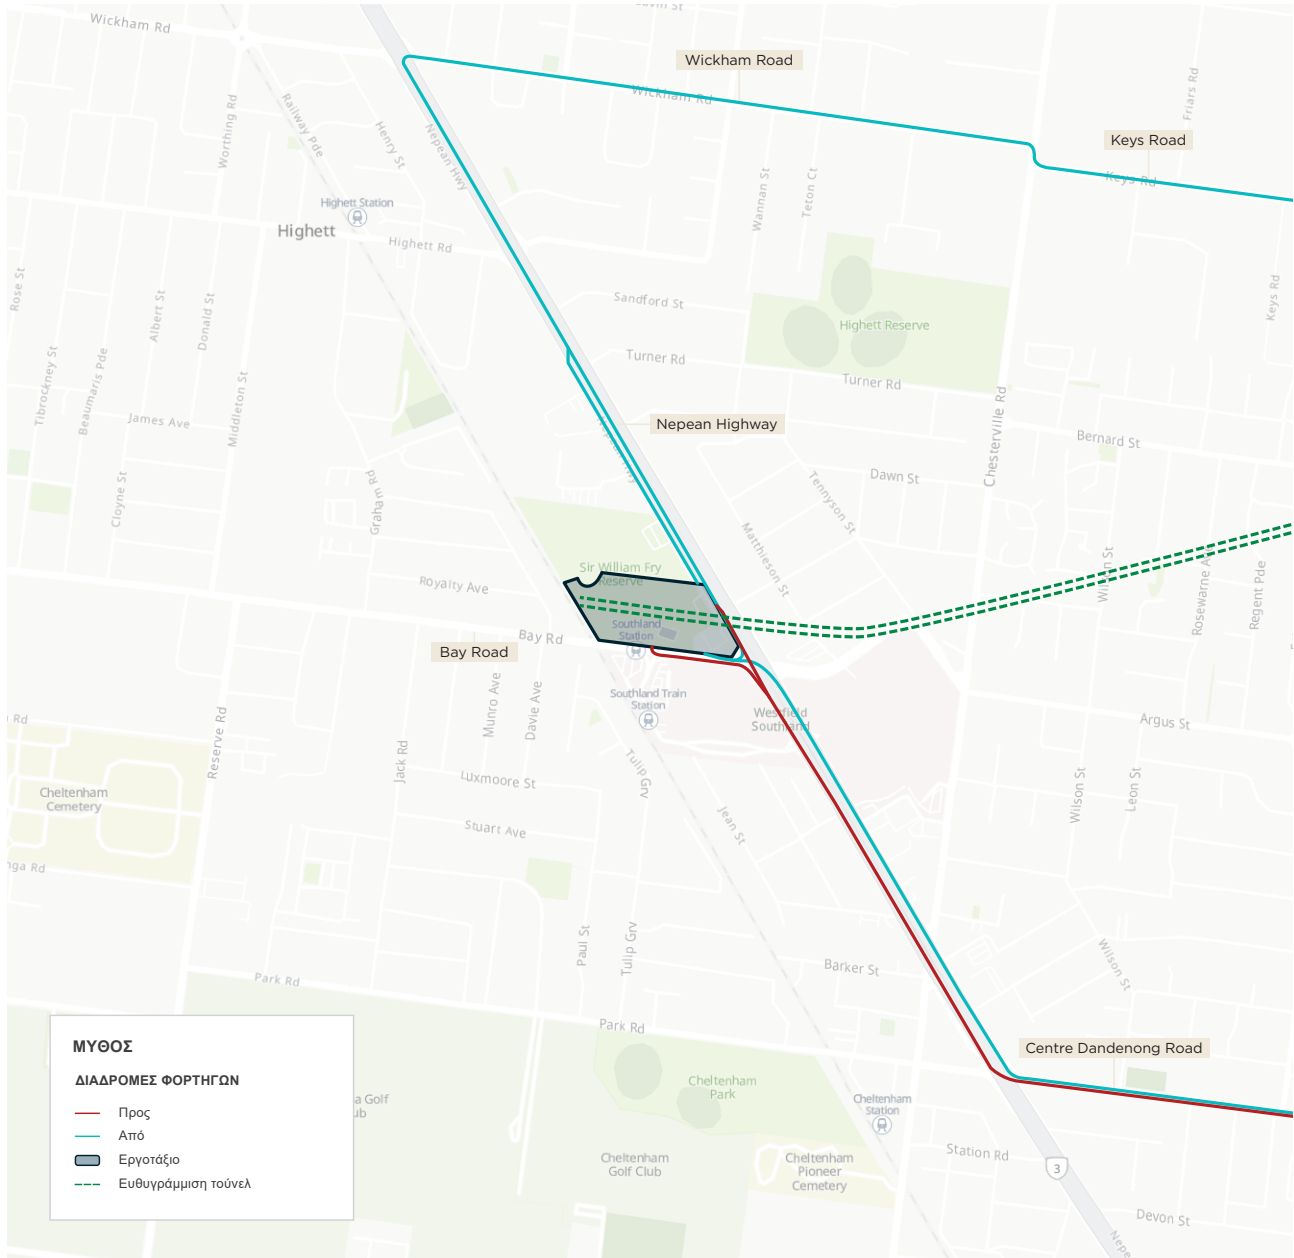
Wickham Rd
Wickham Road
Wickham Rd
Keys Road
Keys Rd
Friars Rd
Keys Rd
Railway Pde
Henry St
Nepean Hwy
Worthing Rd
Highett Station
Highett
Highett Rd
Wannan St
Teton Ct
Sandford St
Highett Reserve
Rose St
Albert St
Donald St
Turner Rd
Turner Rd
Tibrockney St
Beaumaris Pde
Middleton St
James Ave
Nepean Highway
Bernard St
Chesterville Rd
Dawn St
Tennyson St
Cloyne St
Graham Rd
Matthieson St
Sir William Fry Reserve
Royalty Ave
Wilson St
Rosewarne Ave
Regent Pde
Southland Station
Bay Rd
Bay Road
Southland Train Station
Westfield Southland
Argus St
Munro Ave
Davie Ave
Reserve Rd
Jack Rd
Luxmoore St
Tulip Grv
Cheltenham Cemetery
Stuart Ave
Jean St
Wilson St
Leon St
Paul St
Tulip Grv
Barker St
Wilson St
Park Rd
Park Rd
Centre Dandenong Road
Cheltenham Park
Cheltenham Station
Cheltenham Golf Club
Cheltenham Pioneer Cemetery
Station Rd
3
Devon St
ΜΥΘΟΣ
ΔΙΑΔΡΟΜΕΣ ΦΟΡΤΗΓΩΝ
Προς
Από
Εργοτάξιο
Ευθυγράμμιση τούνελ